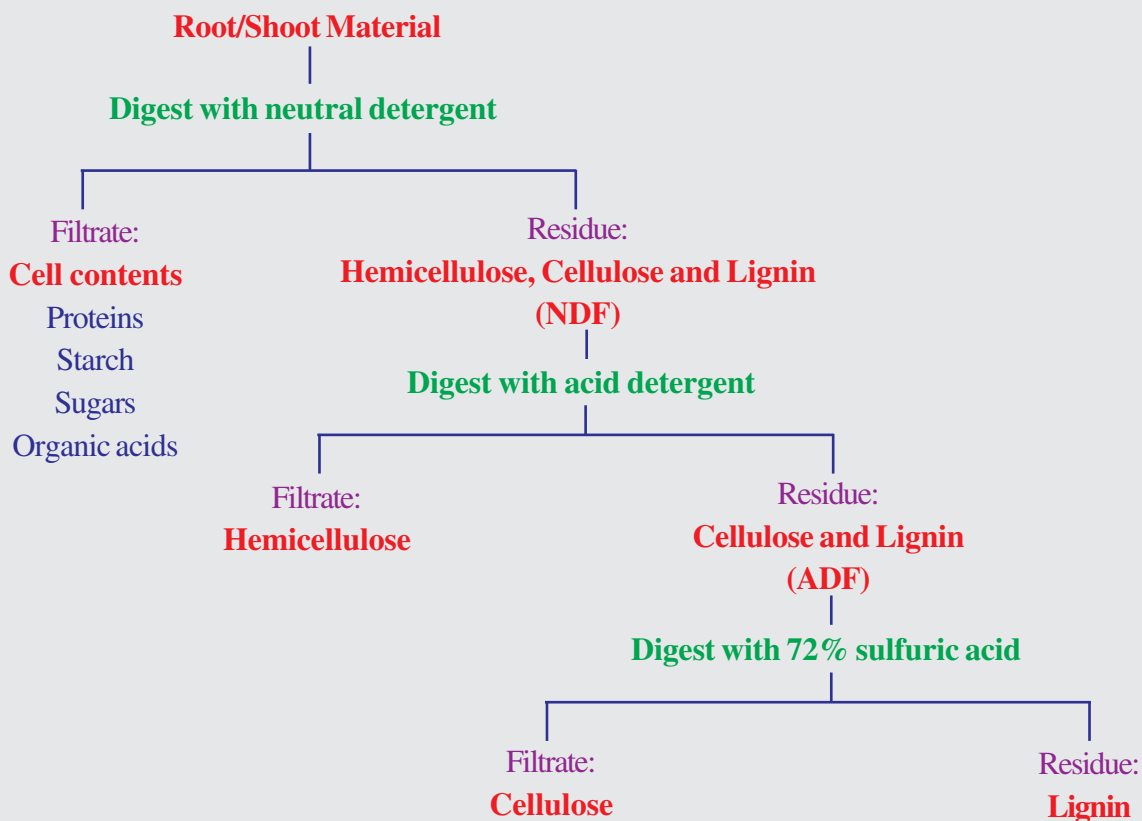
Root/Shoot Material

Digest with neutral detergent

Filtrate:
Cell contents
Proteins
Starch
Sugars
Organic acids

Residue:
Hemicellulose, Cellulose and Lignin
(NDF)

Digest with acid detergent

Filtrate:
Hemicellulose

Residue:
Cellulose and Lignin
(ADF)

Digest with 72% sulfuric acid

Filtrate:
Cellulose

Residue:
Lignin